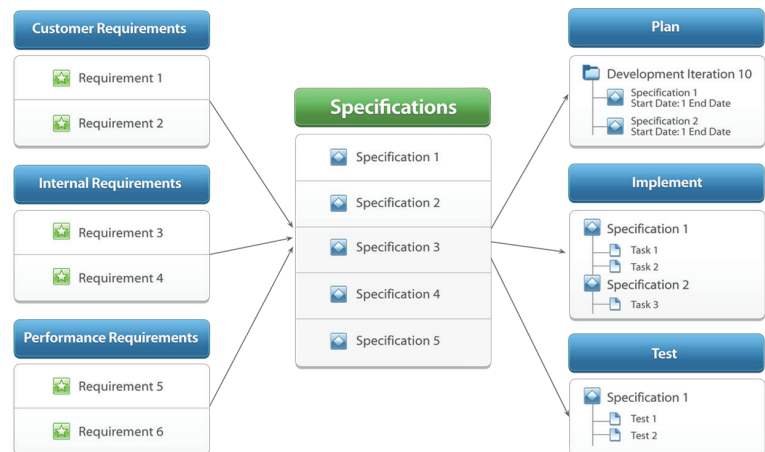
Customer Requirements

Requirement 1

Requirement 2

Internal Requirements

Requirement 3

Requirement 4

Performance Requirements

Requirement 5

Requirement 6

Specifications

Specification 1

Specification 2

Specification 3

Specification 4

Specification 5

Plan

Development Iteration 10

Specification 1
Start Date: 1 End Date

Specification 2
Start Date: 1 End Date

Implement

Specification 1

Task 1

Task 2

Specification 2

Task 3

Test

Specification 1

Test 1

Test 2